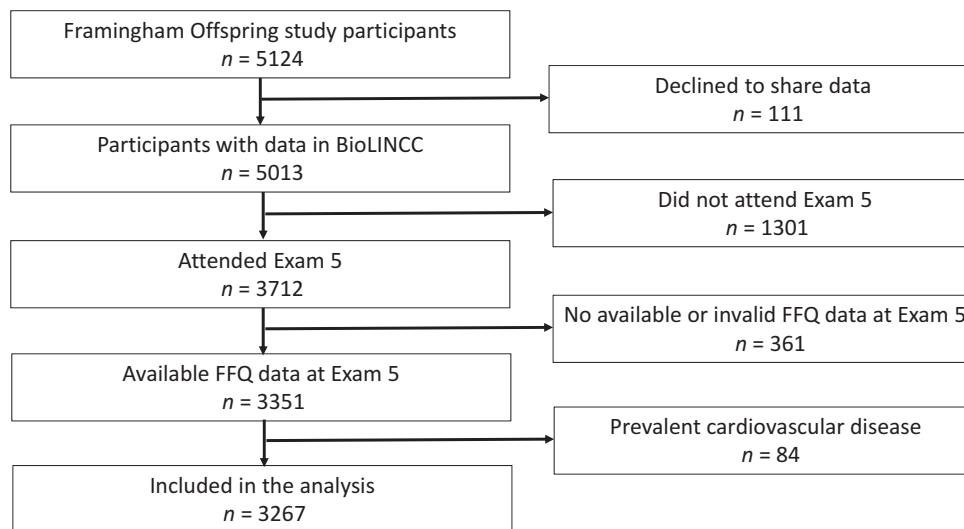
Framingham Offspring study participants
$n$ = 5124

Declined to share data
$n$ = 111

Participants with data in BioLINCC
$n$ = 5013

Did not attend Exam 5
$n$ = 1301

Attended Exam 5
$n$ = 3712

No available or invalid FFQ data at Exam 5
$n$ = 361

Available FFQ data at Exam 5
$n$ = 3351

Prevalent cardiovascular disease
$n$ = 84

Included in the analysis
$n$ = 3267